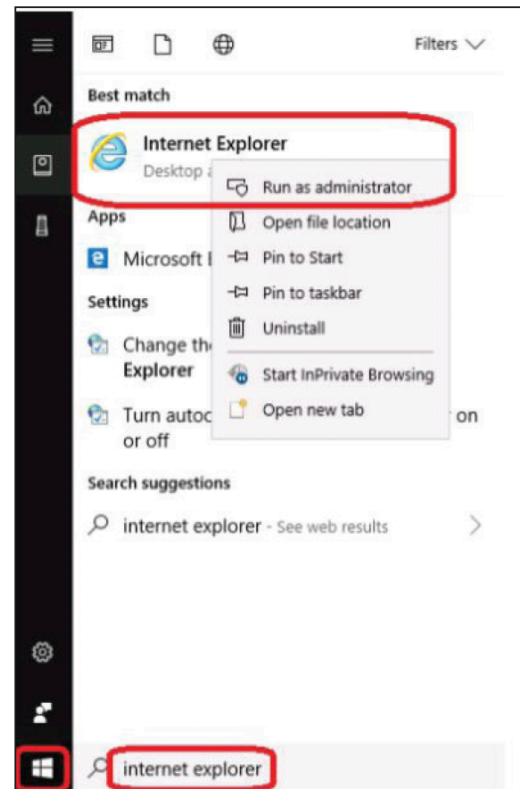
Filters

Best match

Internet Explorer

Desktop a

Run as administrator

Open file location

Pin to Start

Pin to taskbar

Uninstall

Start InPrivate Browsing

Open new tab

Apps

Microsoft E

Settings

Change th Explorer

Turn autoc on or off

Search suggestions

internet explorer - See web results

internet explorer